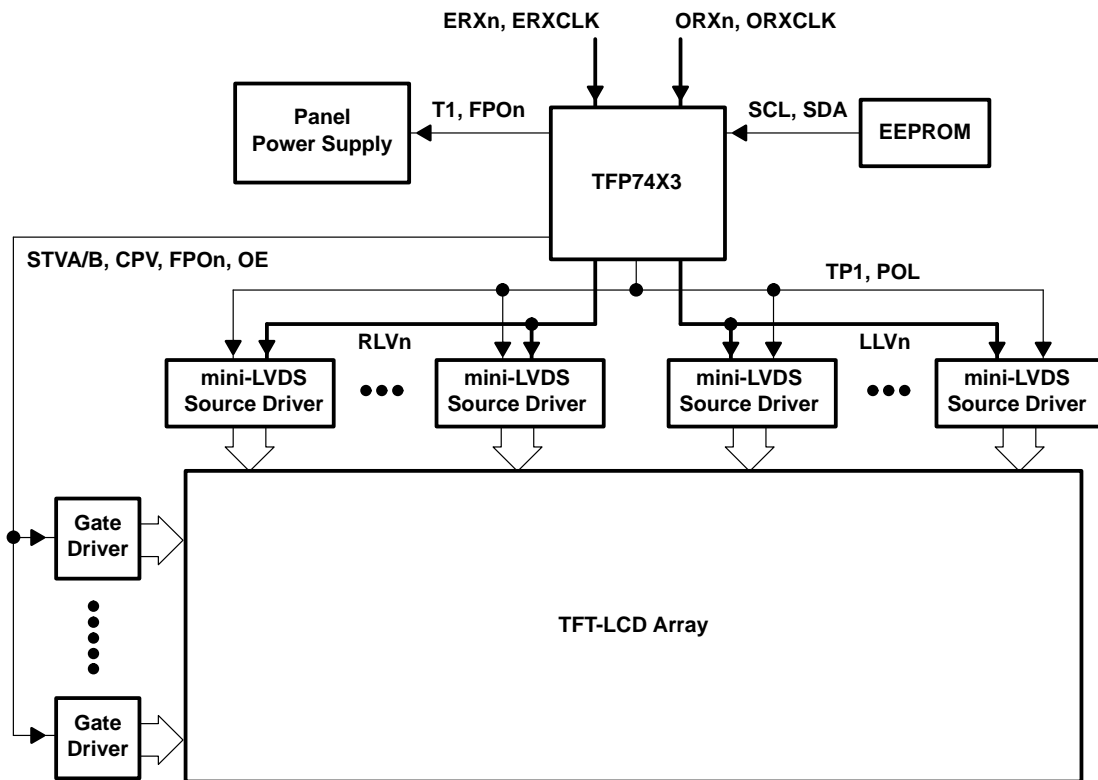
ERXn, ERXCLK

ORXn, ORXCLK

Panel Power Supply

T1, FPOn

SCL, SDA

EEPROM

TFP74X3

STVA/B, CPV, FPOn, OE

TP1, POL

RLVn

LLVn

mini-LVDS Source Driver

mini-LVDS Source Driver

mini-LVDS Source Driver

mini-LVDS Source Driver

Gate Driver

TFT-LCD Array

Gate Driver